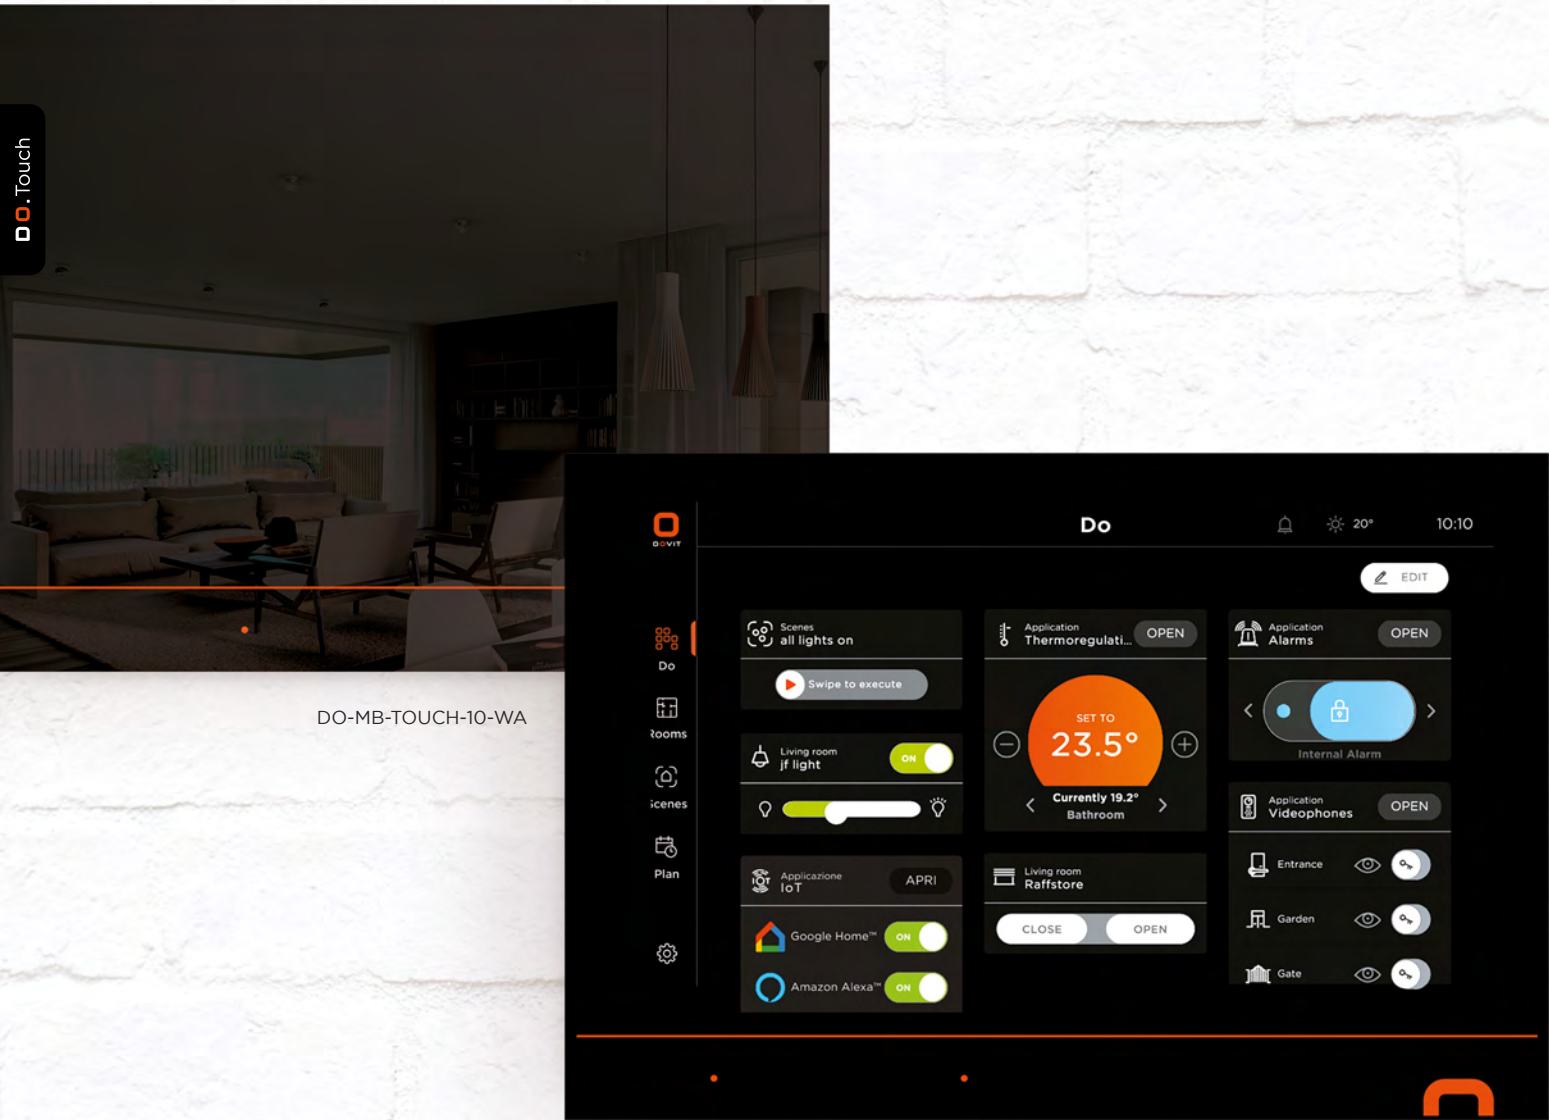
DO.Touch

DO-MB-TOUCH-10-WA

DOVIT

Do

20°

10:10

EDIT

Do

Rooms

Scenes

Plan

Scenes
all lights on

Swipe to execute

Living room
jf light

ON

Applicazione
IoT

APRI

Google Home™

ON

Amazon Alexa™

ON

Application
Thermoregulati...

OPEN

SET TO
23.5°

Currently 19.2°
Bathroom

Living room
Raffstore

CLOSE

OPEN

Application
Alarms

OPEN

Internal Alarm

Application
Videophones

OPEN

Entrance

Garden

Gate